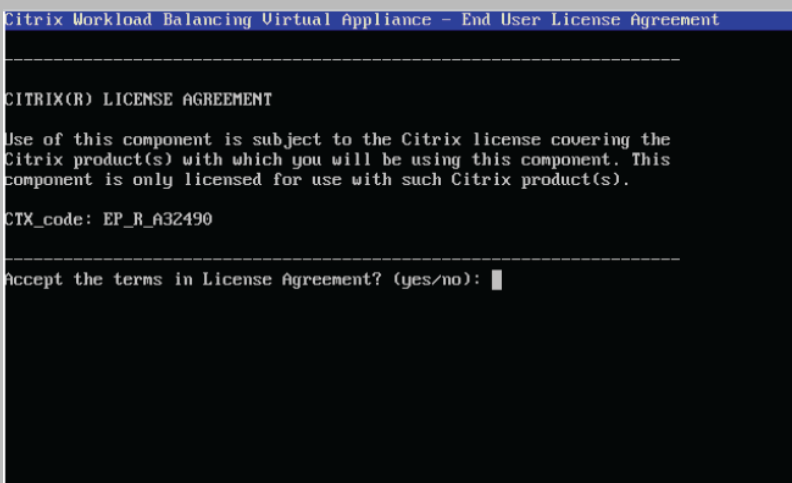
Citrix Workload Balancing Virtual Appliance - End User License Agreement

---------------------------------------------------------------------------

CITRIX(R) LICENSE AGREEMENT

Use of this component is subject to the Citrix license covering the Citrix product(s) with which you will be using this component. This component is only licensed for use with such Citrix product(s).

CTX_code: EP_R_A32490

---------------------------------------------------------------------------

Accept the terms in License Agreement? (yes/no):